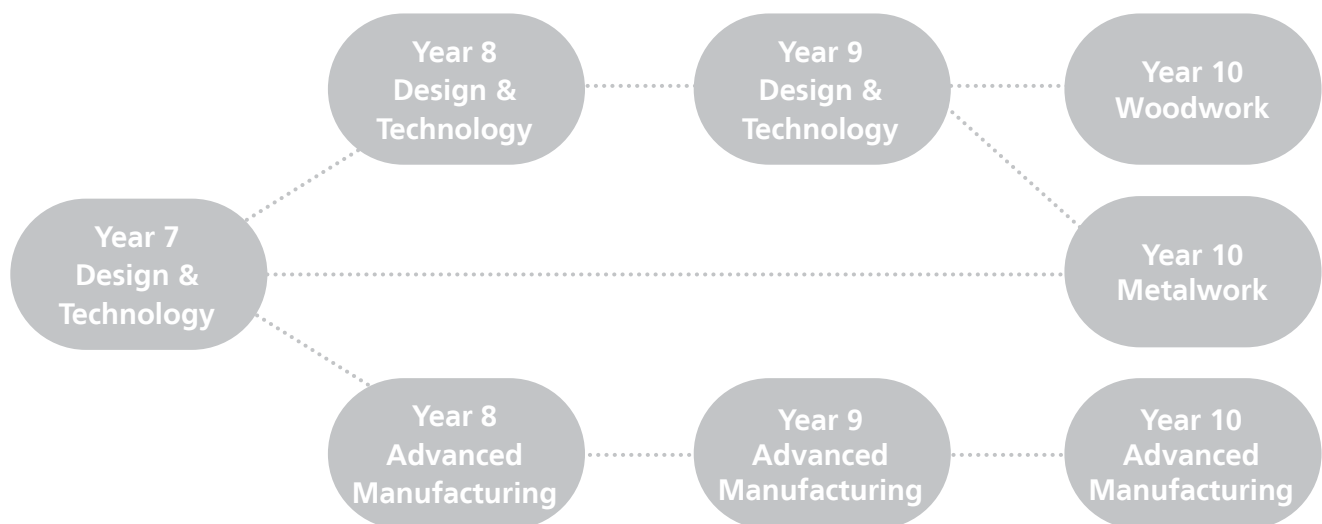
Year 7
Design &
Technology

Year 8
Design &
Technology

Year 9
Design &
Technology

Year 10
Woodwork

Year 10
Metalwork

Year 8
Advanced
Manufacturing

Year 9
Advanced
Manufacturing

Year 10
Advanced
Manufacturing